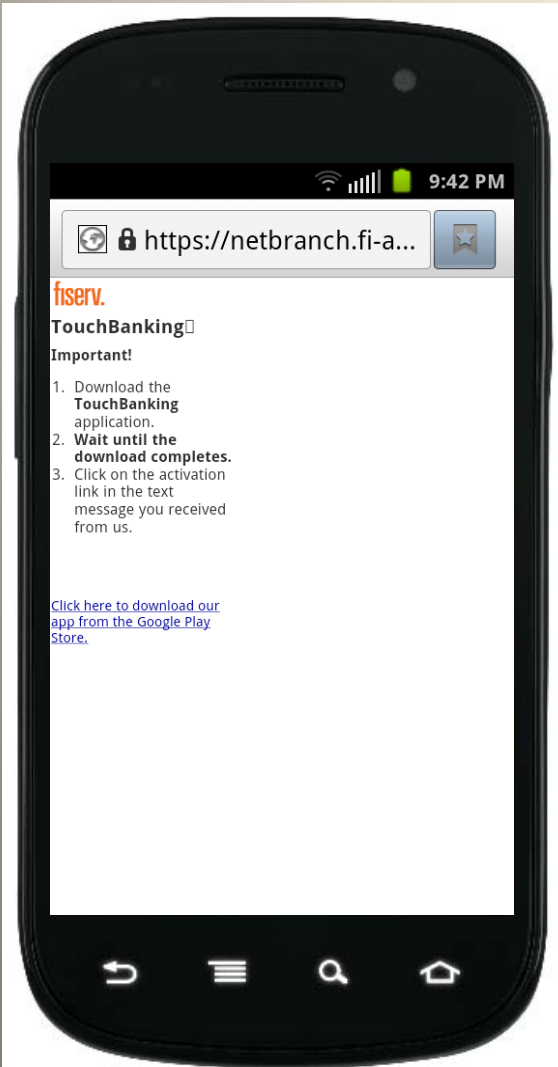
9:42 PM

https://netbranch.fi-a...

fiserv.

TouchBanking

Important!

1. Download the **TouchBanking** application.
2. **Wait until the download completes.**
3. Click on the activation link in the text message you received from us.

Click here to download our app from the Google Play Store.